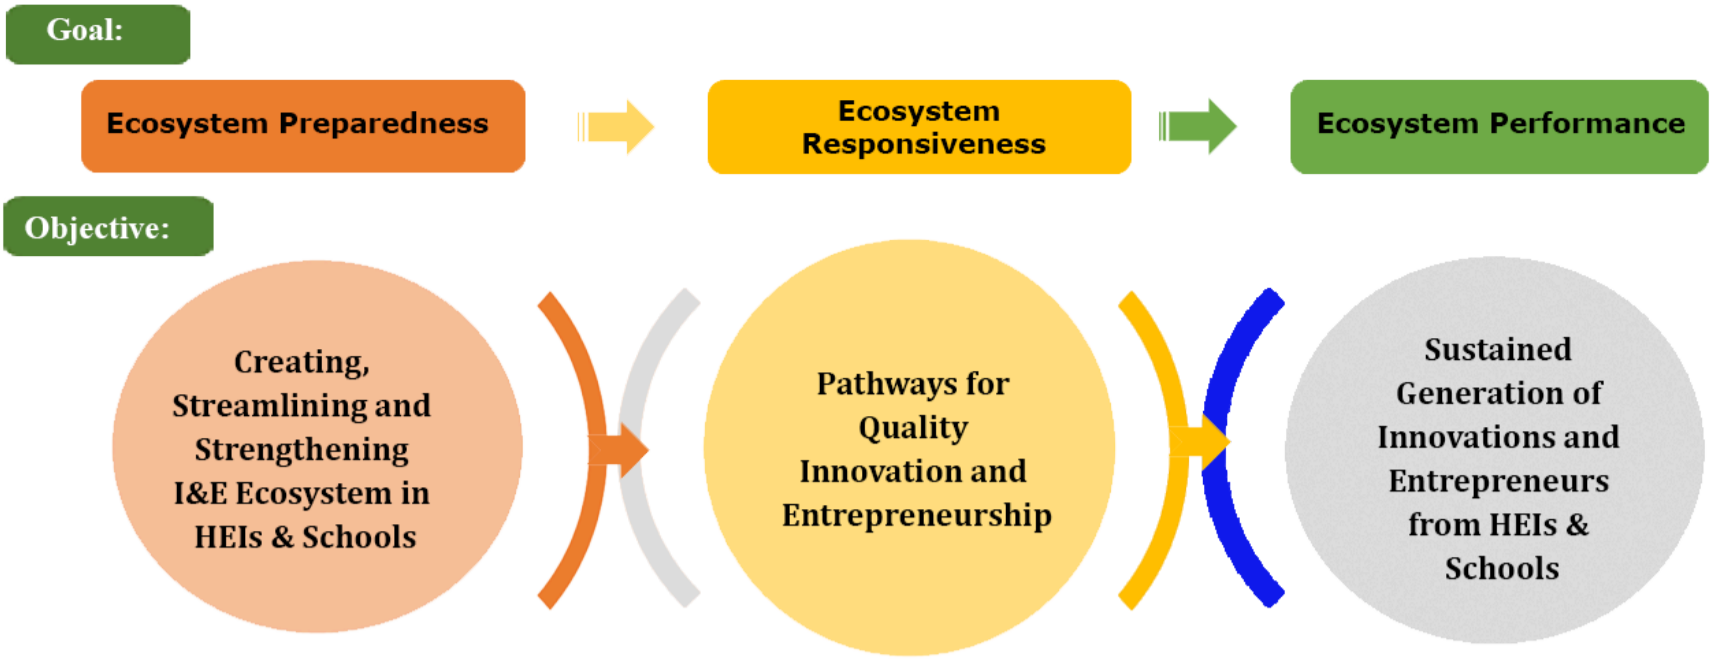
Goal:

Ecosystem Preparedness

Ecosystem Responsiveness

Ecosystem Performance

Objective:

Creating, Streamlining and Strengthening I&E Ecosystem in HEIs & Schools

Pathways for Quality Innovation and Entrepreneurship

Sustained Generation of Innovations and Entrepreneurs from HEIs & Schools